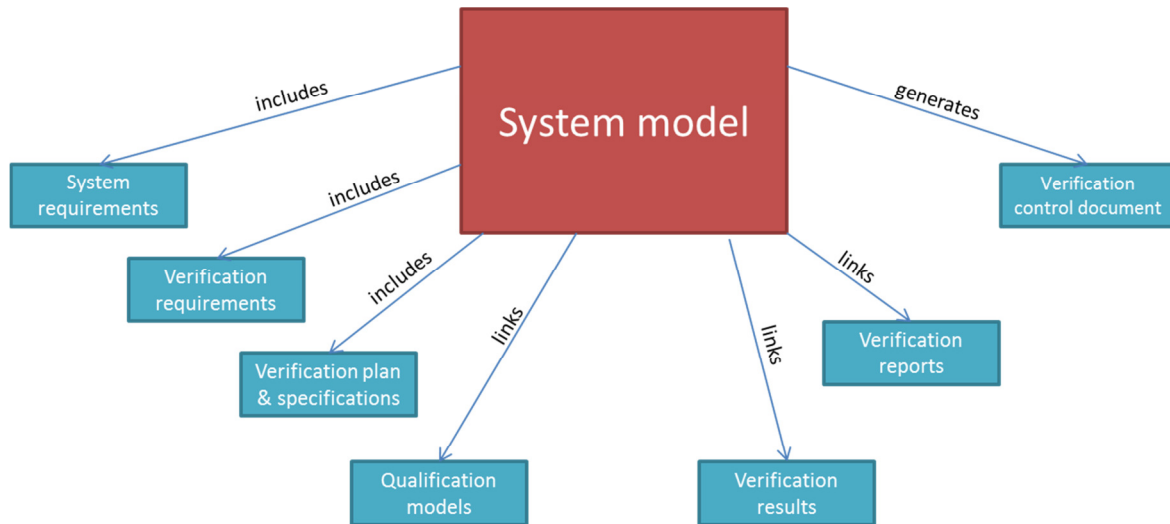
System model

includes

System requirements

includes

Verification requirements

includes

Verification plan & specifications

links

Qualification models

links

Verification results

links

Verification reports

generates

Verification control document